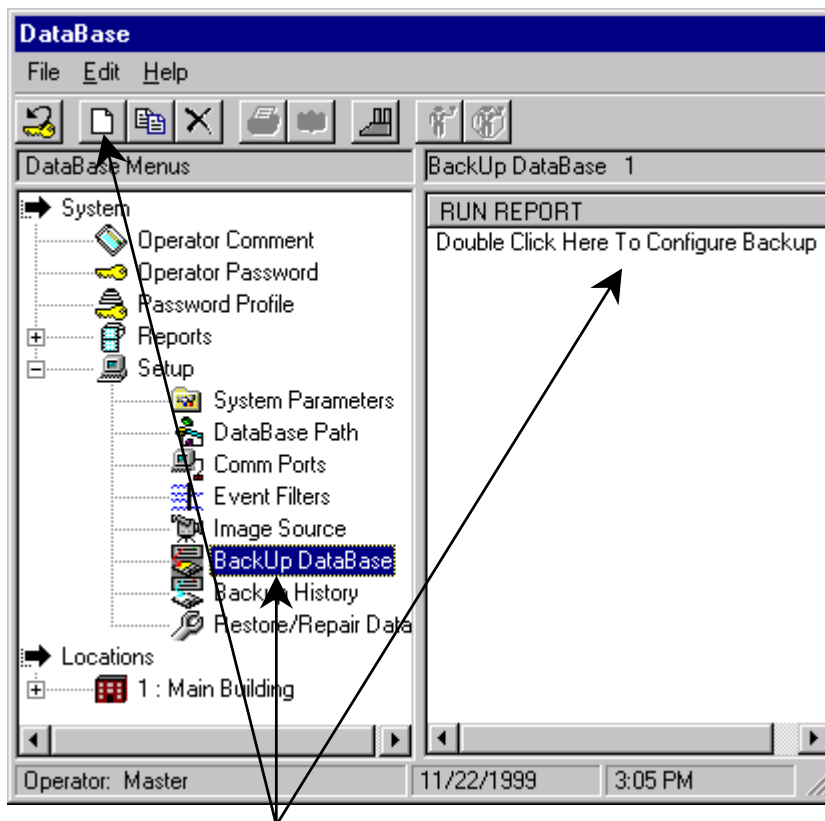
DataBase
File Edit Help
DataBase Menus
BackUp DataBase 1
System
Operator Comment
Operator Password
Password Profile
Reports
Setup
System Parameters
DataBase Path
Comm Ports
Event Filters
Image Source
BackUp DataBase
Backup History
Restore/Repair Data
Locations
1 : Main Building
RUN REPORT
Double Click Here To Configure Backup
Operator: Master
11/22/1999
3:05 PM